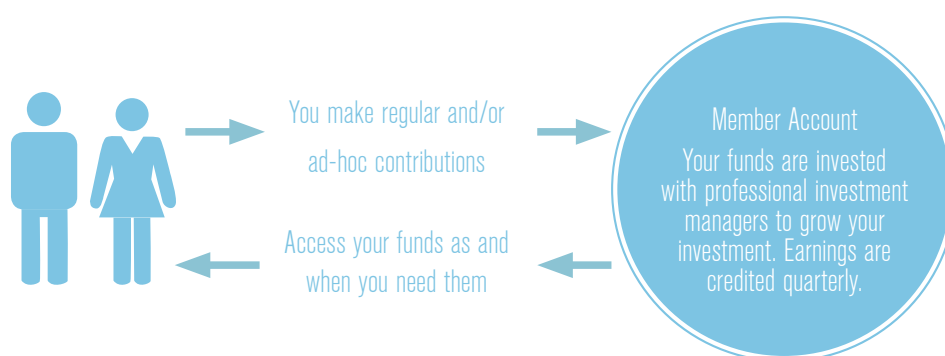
You make regular and/or ad-hoc contributions

Member Account

Your funds are invested with professional investment managers to grow your investment. Earnings are credited quarterly.

Access your funds as and when you need them